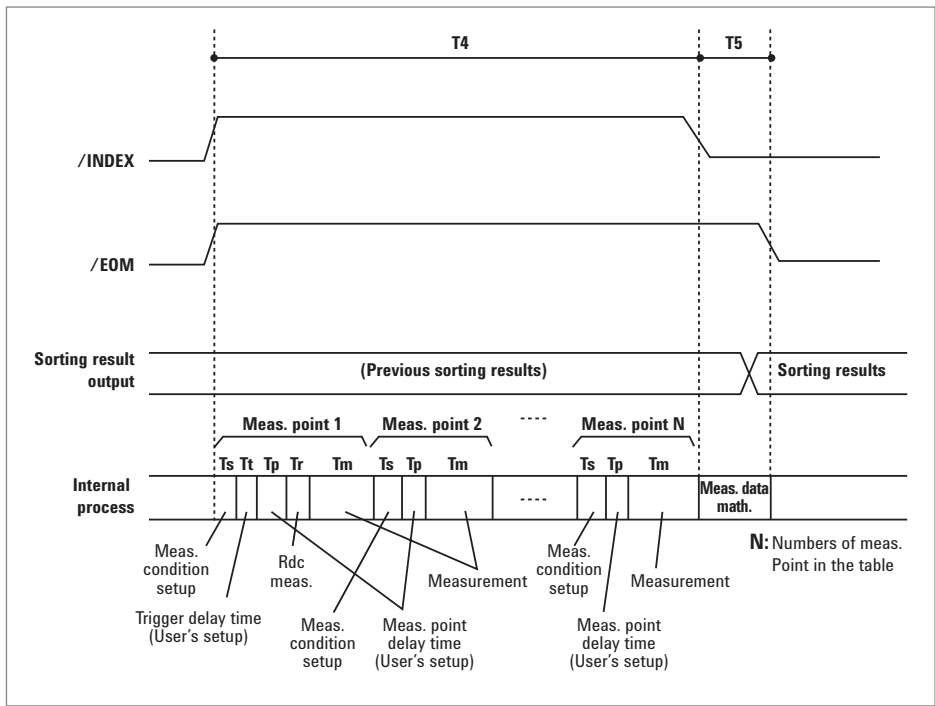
T4

T5

/INDEX

/EOM

Sorting result output

(Previous sorting results)

Sorting results

Meas. point 1

Meas. point 2

----

Meas. point N

Ts Tt Tp Tr Tm

Ts Tp Tm

Ts Tp Tm

Internal process

----

Meas. data math.

Meas. condition setup

Trigger delay time (User's setup)

Rdc meas.

Meas. condition setup

Meas. point delay time (User's setup)

Measurement

Meas. condition setup

Meas. point delay time (User's setup)

Measurement

N: Numbers of meas. Point in the table